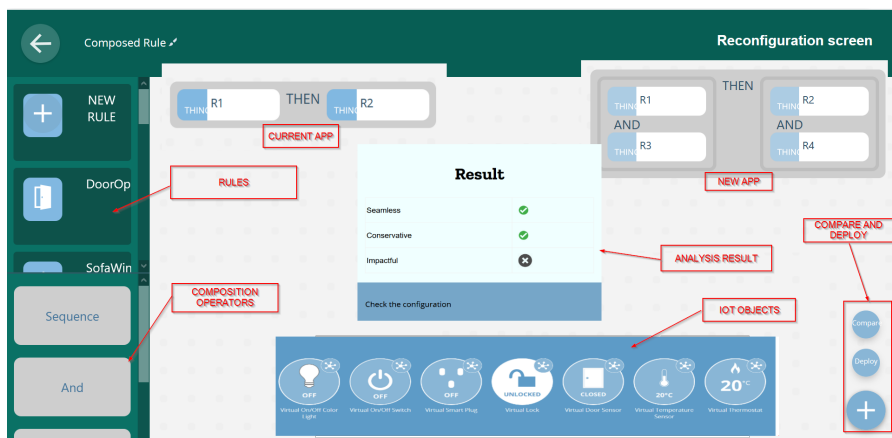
Composed Rule

Reconfiguration screen

NEW RULE

DoorOp

SofaWin

Sequence

And

THING R1 THEN THING R2

CURRENT APP

RULES

COMPOSITION OPERATORS

Result

| | |
|---|---|
| Seamless | ✔ |
| Conservative | ✔ |
| Impactful | ✖ |

Check the configuration

THING R1
AND
THING R3
THEN
THING R2
AND
THING R4

NEW APP

COMPARE AND DEPLOY

ANALYSIS RESULT

IOT OBJECTS

Compare

Deploy

OFF
Virtual On/Off Color Light

OFF
Virtual On/Off Switch

OFF
Virtual Smart Plug

UNLOCKED
Virtual Lock

CLOSED
Virtual Door Sensor

20°C
Virtual Temperature Sensor

20°C
Virtual Thermostat